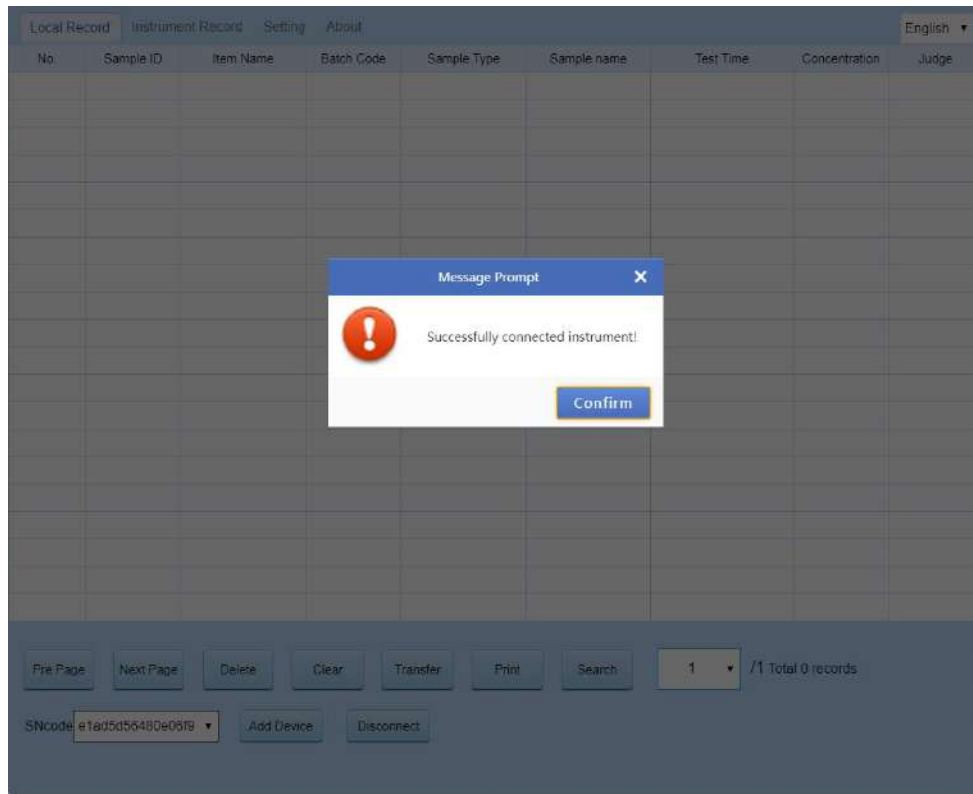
Local Record Instrument Record Setting About English

| No. | Sample ID | Item Name | Batch Code | Sample Type | Sample name | Test Time | Concentration | Judge |
|---|---|---|---|---|---|---|---|---|

Message Prompt ✕

Successfully connected instrument!

Confirm

Pre Page Next Page Delete Clear Transfer Print Search 1 /1 Total 0 records

SNcode e1ad5d56480e06f9 Add Device Disconnect